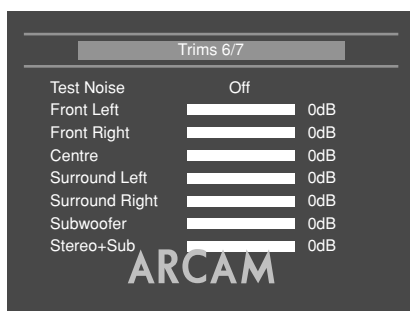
Trims 6/7

| | |
|---|---|
| Test Noise | Off |
| Front Left | 0dB |
| Front Right | 0dB |
| Centre | 0dB |
| Surround Left | 0dB |
| Surround Right | 0dB |
| Subwoofer | 0dB |
| Stereo+Sub | 0dB |

ARCAM